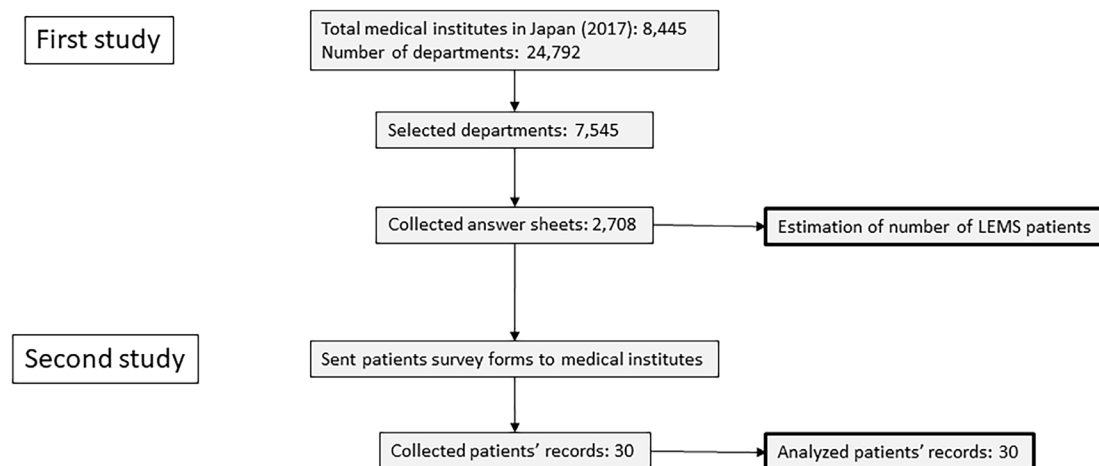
First study

Total medical institutes in Japan (2017): 8,445
Number of departments: 24,792

Selected departments: 7,545

Collected answer sheets: 2,708

Estimation of number of LEMS patients

Second study

Sent patients survey forms to medical institutes

Collected patients' records: 30

Analyzed patients' records: 30